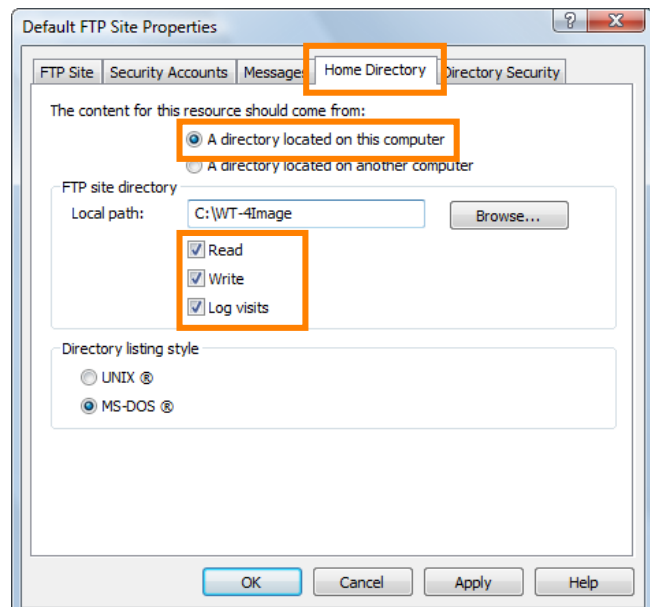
Default FTP Site Properties

?

FTP Site | Security Accounts | Messages | Home Directory | Directory Security

The content for this resource should come from:

A directory located on this computer

A directory located on another computer

FTP site directory

Local path: C:\WT-4Image

Browse...

Read

Write

Log visits

Directory listing style

UNIX ®

MS-DOS ®

OK | Cancel | Apply | Help